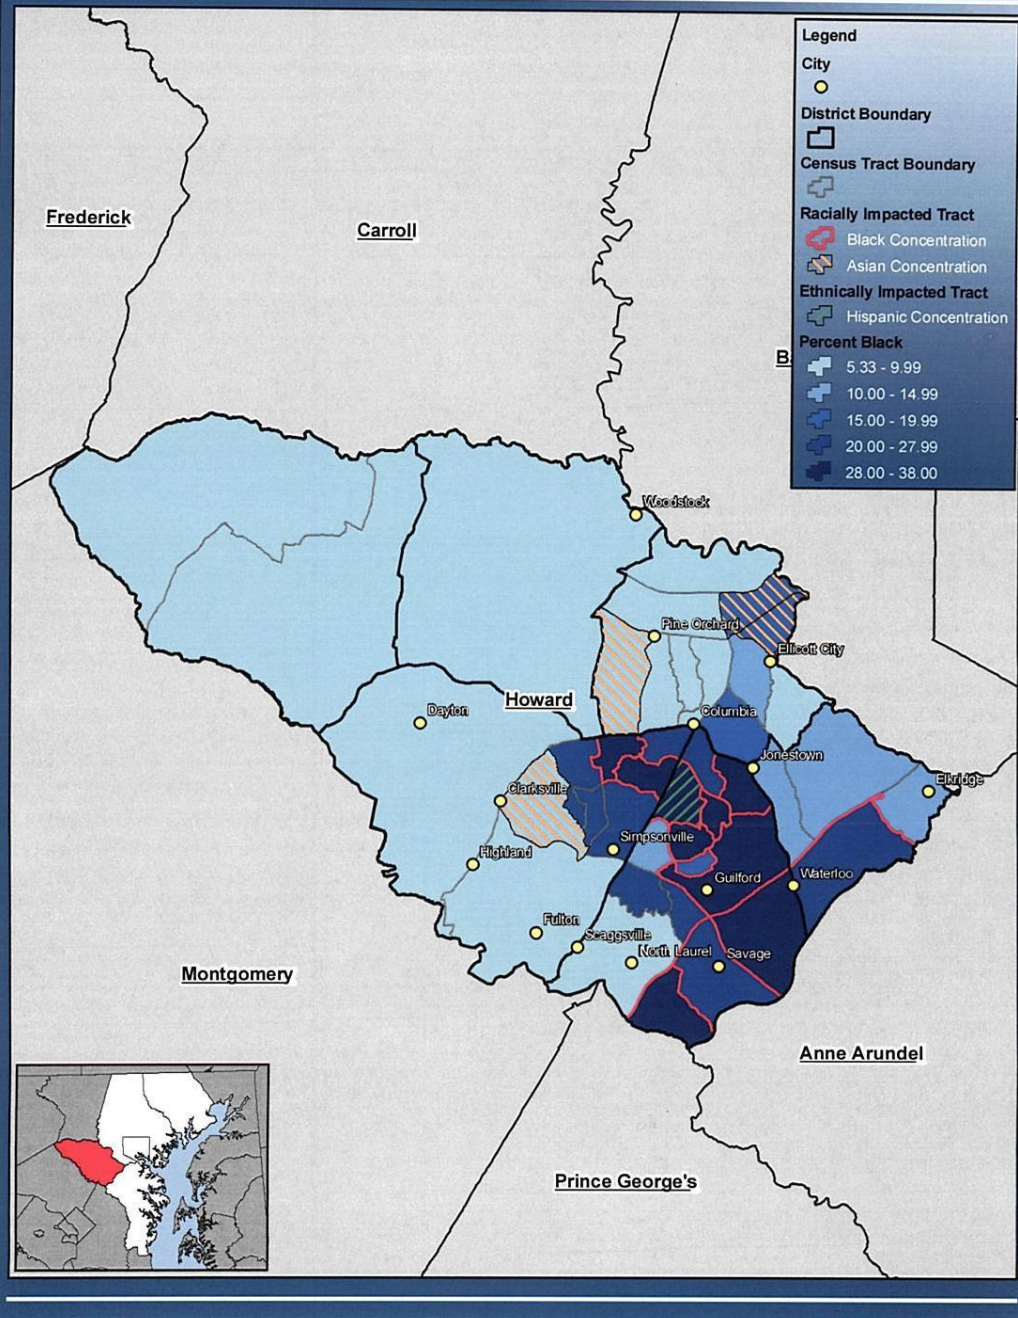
Legend
City
District Boundary
Census Tract Boundary
Racially Impacted Tract
Black Concentration
Asian Concentration
Ethnically Impacted Tract
Hispanic Concentration
Percent Black
5.33 - 9.99
10.00 - 14.99
15.00 - 19.99
20.00 - 27.99
28.00 - 38.00

Frederick

Carroll

B

Woodstock

Pine Orchard

Ellicott City

Howard

Dayton

Columbia

Jonestown

Elkridge

Clarksville

Simpsonville

Highland

Guilford

Waterloo

Fulton

Scaggsville

North Laurel

Savage

Montgomery

Anne Arundel

Prince George's